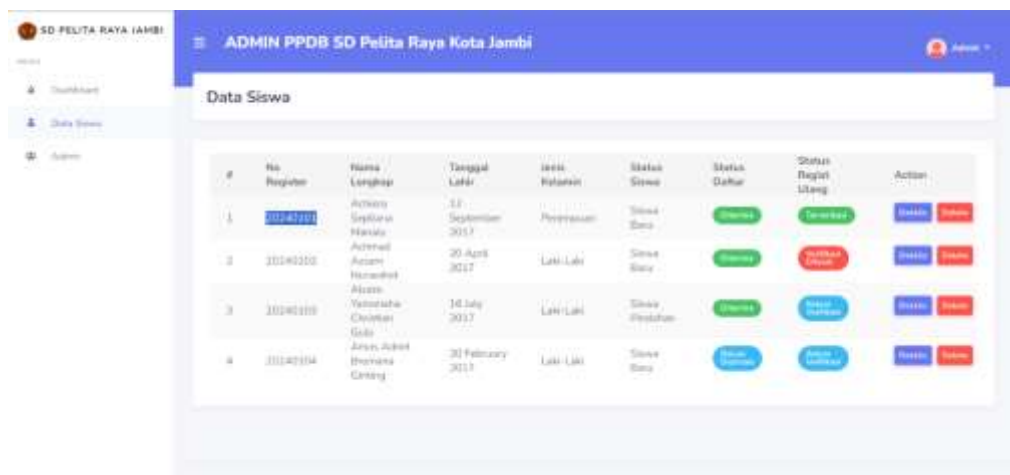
SD PELITA RAYA JAMBI

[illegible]

Dashboard

Data Siswa

Admin

ADMIN PPDB SD Pelita Raya Kota Jambi

Admin

Data Siswa

| # | No Register | Nama Lengkap | Tanggal Lahir | Jenis Kelamin | Status Siswa | Status Daftar | Status Regist Ulang | Action |
|---|---|---|---|---|---|---|---|---|
| 1 | 20240101 | Achiera Septiana Manalu | 12 September 2017 | Perempuan | Siswa Baru | Diterima | Terverifikasi | Details Delete |
| 2 | 20240102 | Achmad Azzam Nurwahid | 20 April 2017 | Laki-Laki | Siswa Baru | Diterima | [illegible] | Details Delete |
| 3 | 20240103 | Alvaro Yeremia Christian Gulo | 18 July 2017 | Laki-Laki | Siswa Pindahan | Diterima | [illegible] | Details Delete |
| 4 | 20240104 | Amos Adriel Bremana Ginting | 20 February 2017 | Laki-Laki | Siswa Baru | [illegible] | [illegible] | Details Delete |